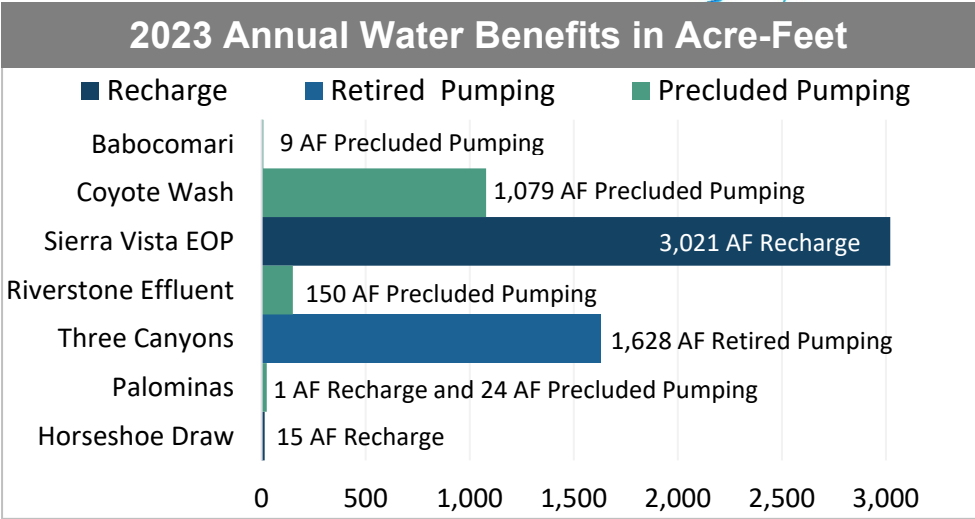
2023 Annual Water Benefits in Acre-Feet

Recharge | Retired Pumping | Precluded Pumping

Babocomari — 9 AF Precluded Pumping
Coyote Wash — 1,079 AF Precluded Pumping
Sierra Vista EOP — 3,021 AF Recharge
Riverstone Effluent — 150 AF Precluded Pumping
Three Canyons — 1,628 AF Retired Pumping
Palominas — 1 AF Recharge and 24 AF Precluded Pumping
Horseshoe Draw — 15 AF Recharge

0 500 1,000 1,500 2,000 2,500 3,000